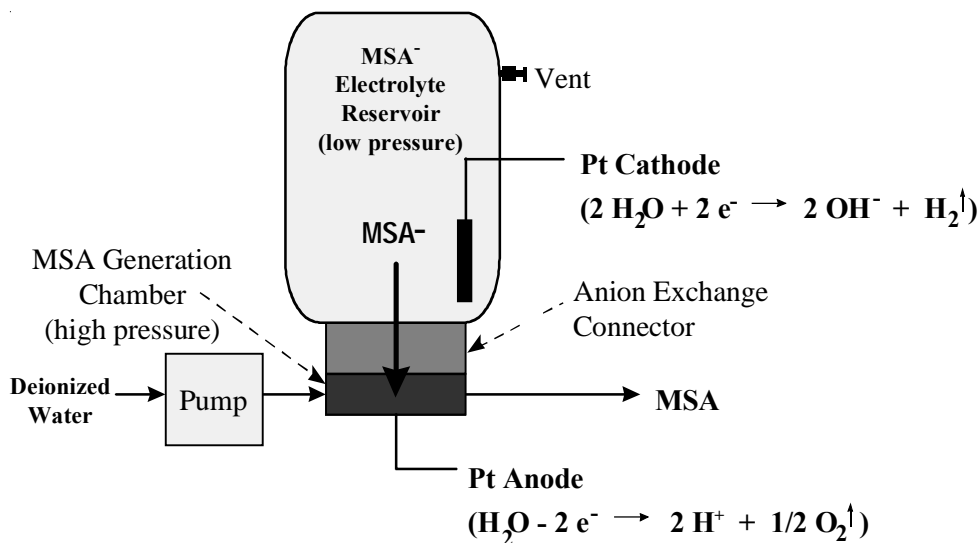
MSA$^-$
Electrolyte
Reservoir
(low pressure)

Vent

Pt Cathode
($2 H_2O + 2 e^- \rightarrow 2 OH^- + H_2\uparrow$)

MSA$^-$

MSA Generation
Chamber
(high pressure)

Anion Exchange
Connector

Deionized
Water

Pump

MSA

Pt Anode
($H_2O - 2 e^- \rightarrow 2 H^+ + 1/2\ O_2\uparrow$)